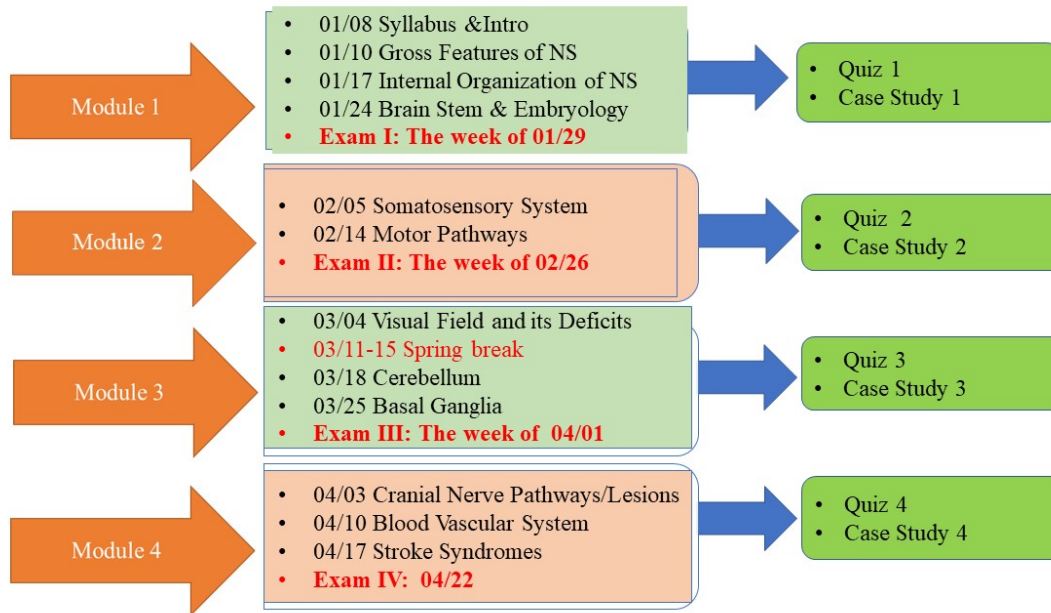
Module 1

- 01/08 Syllabus &Intro
- 01/10 Gross Features of NS
- 01/17 Internal Organization of NS
- 01/24 Brain Stem & Embryology
- Exam I: The week of 01/29

- Quiz 1
- Case Study 1

Module 2

- 02/05 Somatosensory System
- 02/14 Motor Pathways
- Exam II: The week of 02/26

- Quiz 2
- Case Study 2

Module 3

- 03/04 Visual Field and its Deficits
- 03/11-15 Spring break
- 03/18 Cerebellum
- 03/25 Basal Ganglia
- Exam III: The week of 04/01

- Quiz 3
- Case Study 3

Module 4

- 04/03 Cranial Nerve Pathways/Lesions
- 04/10 Blood Vascular System
- 04/17 Stroke Syndromes
- Exam IV: 04/22

- Quiz 4
- Case Study 4